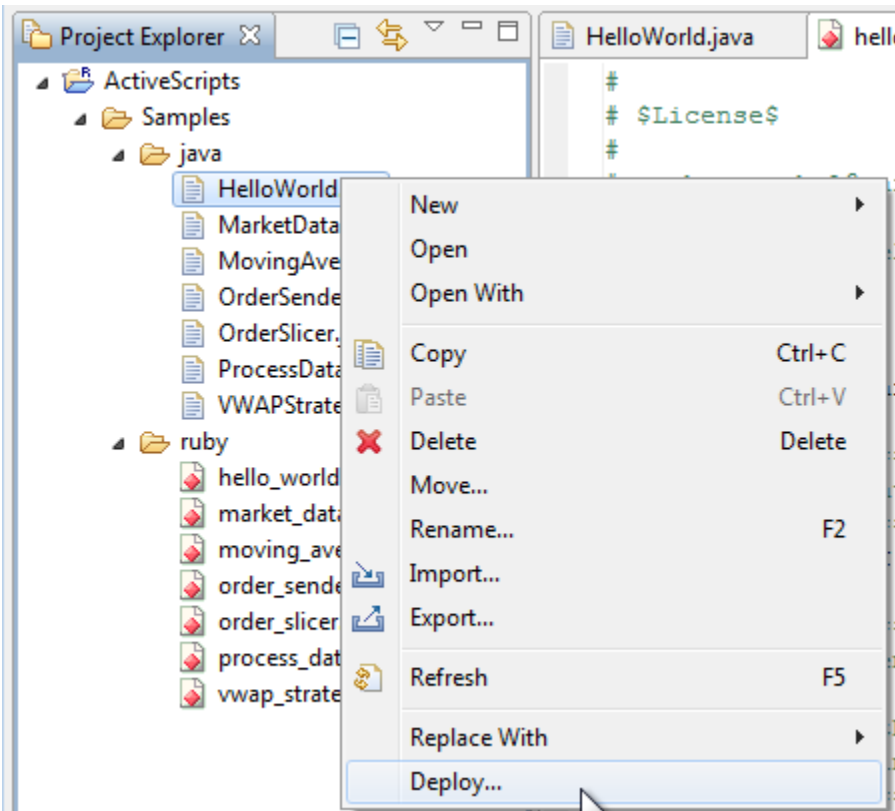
Project Explorer ☒

HelloWorld.java | hell

ActiveScripts
Samples
java
HelloWorld
MarketData
MovingAve
OrderSende
OrderSlicer.
ProcessData
VWAPStrate
ruby
hello_world
market_data
moving_ave
order_sende
order_slicer
process_dat
vwap_strate

#
# $License$
#

New
Open
Open With
Copy Ctrl+C
Paste Ctrl+V
Delete Delete
Move...
Rename... F2
Import...
Export...
Refresh F5
Replace With
Deploy...